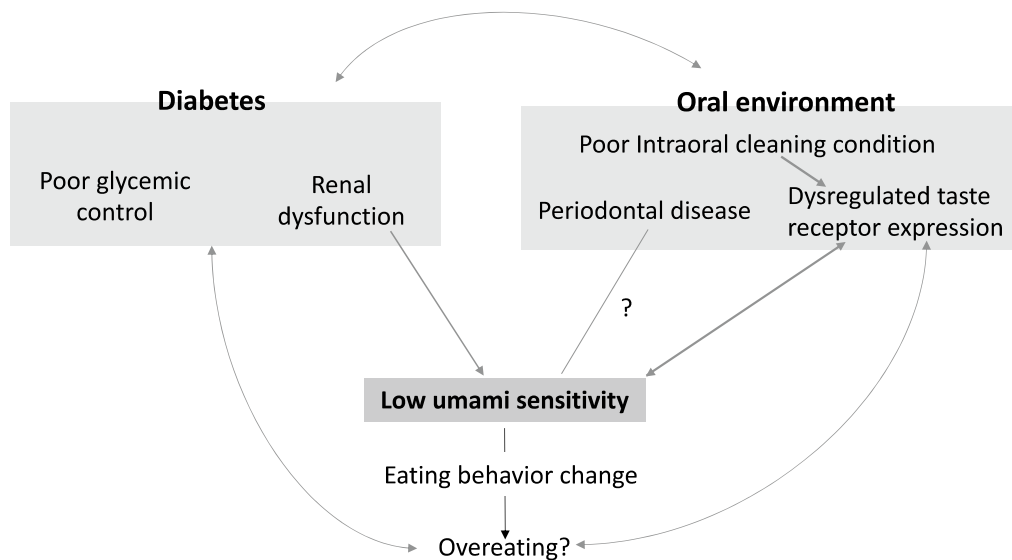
Diabetes

Poor glycemic control

Renal dysfunction

Oral environment

Poor Intraoral cleaning condition

Periodontal disease

Dysregulated taste receptor expression

?

Low umami sensitivity

Eating behavior change

Overeating?